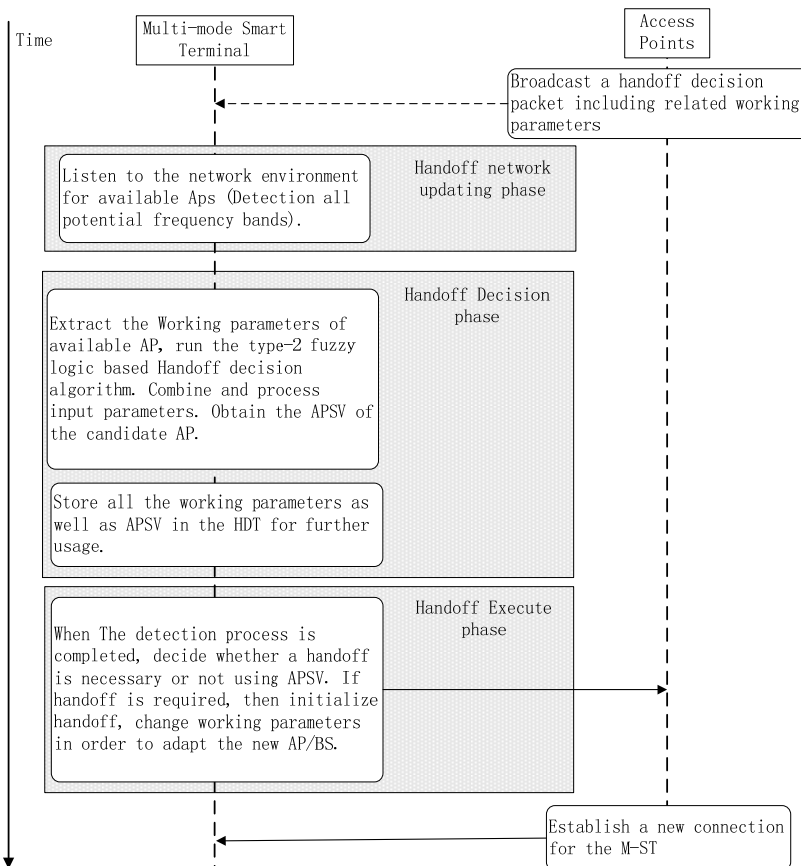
Time

Multi-mode Smart Terminal

Access Points

Broadcast a handoff decision packet including related working parameters

Listen to the network environment for available Aps (Detection all potential frequency bands).

Handoff network updating phase

Handoff Decision phase

Extract the Working parameters of available AP, run the type-2 fuzzy logic based Handoff decision algorithm. Combine and process input parameters. Obtain the APSV of the candidate AP.

Store all the working parameters as well as APSV in the HDT for further usage.

Handoff Execute phase

When The detection process is completed, decide whether a handoff is necessary or not using APSV. If handoff is required, then initialize handoff, change working parameters in order to adapt the new AP/BS.

Establish a new connection for the M-ST